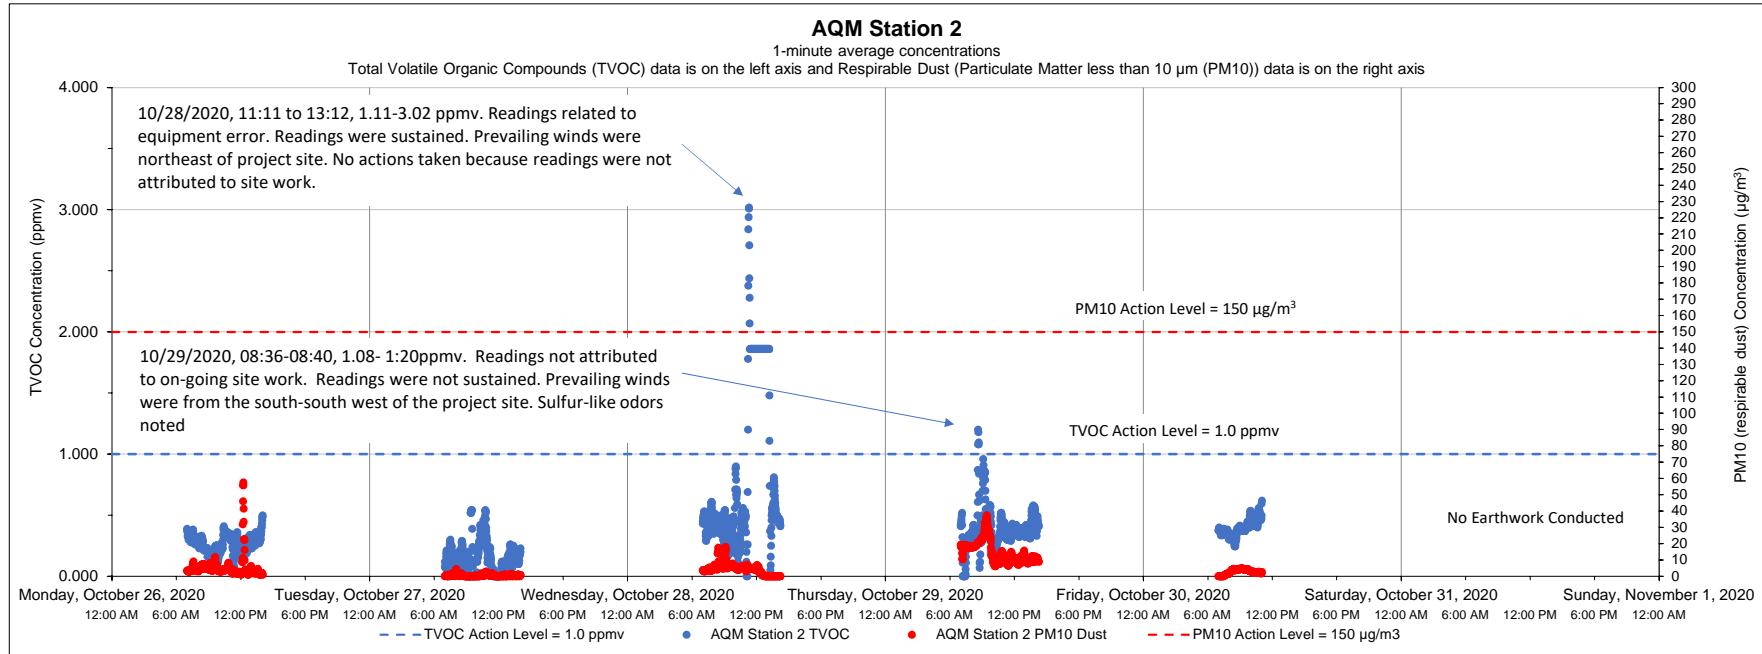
AQM Station 2
1-minute average concentrations
Total Volatile Organic Compounds (TVOC) data is on the left axis and Respirable Dust (Particulate Matter less than 10 µm (PM10)) data is on the right axis

10/28/2020, 11:11 to 13:12, 1.11-3.02 ppmv. Readings related to equipment error. Readings were sustained. Prevailing winds were northeast of project site. No actions taken because readings were not attributed to site work.

10/29/2020, 08:36-08:40, 1.08- 1:20ppmv. Readings not attributed to on-going site work. Readings were not sustained. Prevailing winds were from the south-south west of the project site. Sulfur-like odors noted

PM10 Action Level = 150 µg/m$^3$

TVOC Action Level = 1.0 ppmv

No Earthwork Conducted

TVOC Concentration (ppmv)
4.000
3.000
2.000
1.000
0.000

PM10 (respirable dust) Concentration (µg/m$^3$)
300
290
280
270
260
250
240
230
220
210
200
190
180
170
160
150
140
130
120
110
100
90
80
70
60
50
40
30
20
10
0

Monday, October 26, 2020
Tuesday, October 27, 2020
Wednesday, October 28, 2020
Thursday, October 29, 2020
Friday, October 30, 2020
Saturday, October 31, 2020
Sunday, November 1, 2020

12:00 AM 6:00 AM 12:00 PM 6:00 PM 12:00 AM 6:00 AM 12:00 PM 6:00 PM 12:00 AM 6:00 AM 12:00 PM 6:00 PM 12:00 AM 6:00 AM 12:00 PM 6:00 PM 12:00 AM 6:00 AM 12:00 PM 6:00 PM 12:00 AM 6:00 AM 12:00 PM 6:00 PM 12:00 AM

TVOC Action Level = 1.0 ppmv
AQM Station 2 TVOC
AQM Station 2 PM10 Dust
PM10 Action Level = 150 µg/m3